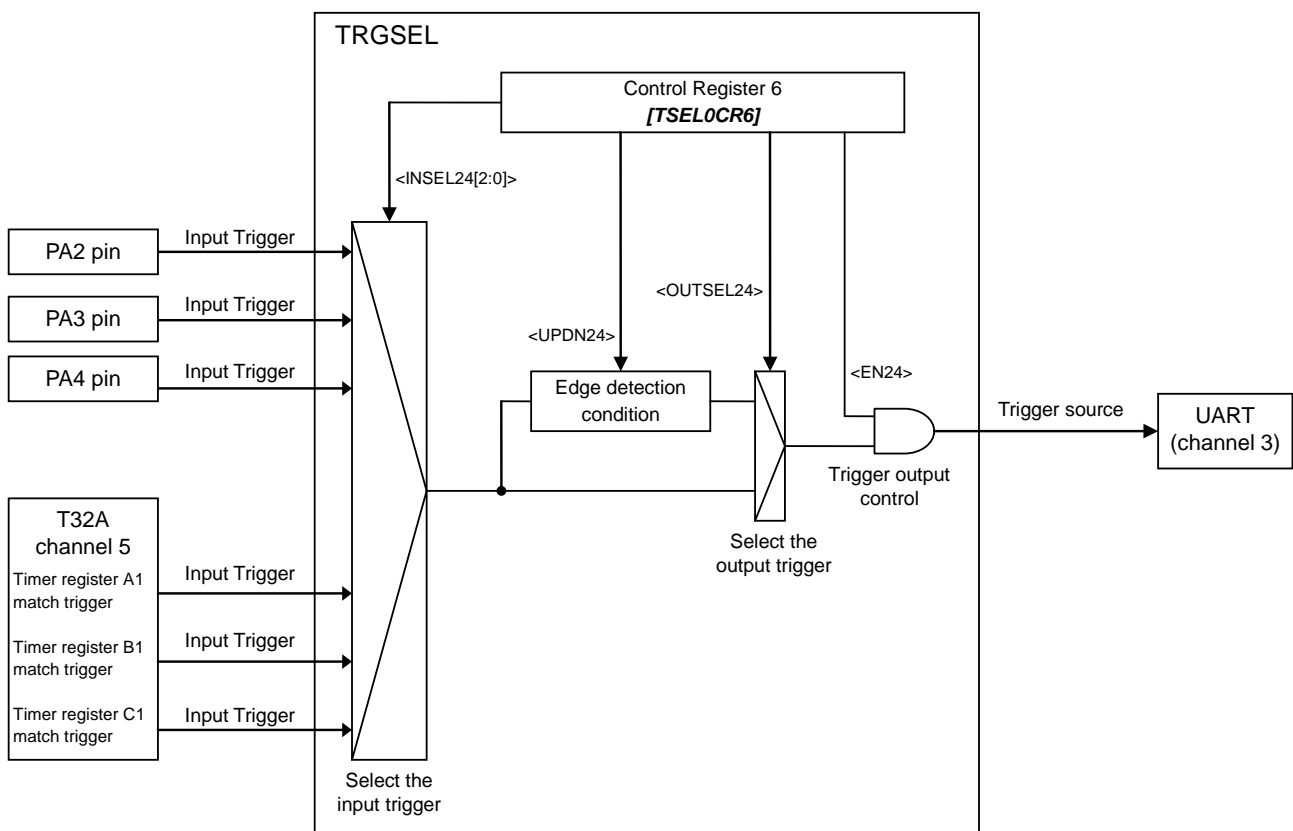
TRGSEL

Control Register 6
[TSEL0CR6]

<INSEL24[2:0]>

PA2 pin
Input Trigger

PA3 pin
Input Trigger

PA4 pin
Input Trigger

<OUTSEL24>

<UPDN24>

<EN24>

Edge detection condition

Trigger source

UART (channel 3)

Trigger output control

T32A channel 5

Timer register A1 match trigger
Input Trigger

Timer register B1 match trigger
Input Trigger

Timer register C1 match trigger
Input Trigger

Select the output trigger

Select the input trigger